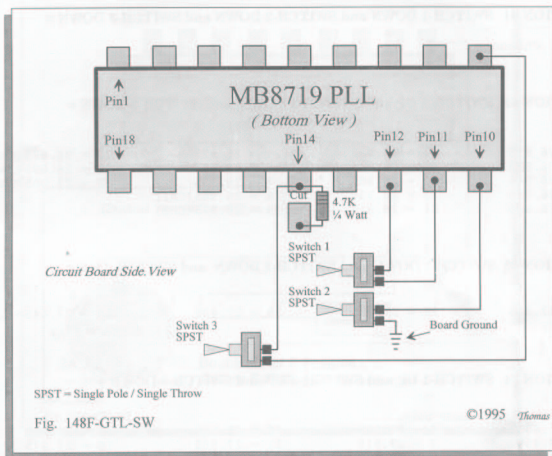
MB8719 PLL
( Bottom View )

Pin1

Pin18

Pin14

Pin12

Pin11

Pin10

Cut

4.7K
¼ Watt

Switch 1
SPST

Switch 2
SPST

Switch 3
SPST

Board Ground

Circuit Board Side View

SPST = Single Pole / Single Throw

Fig. 148F-GTL-SW

©1995 Thomas